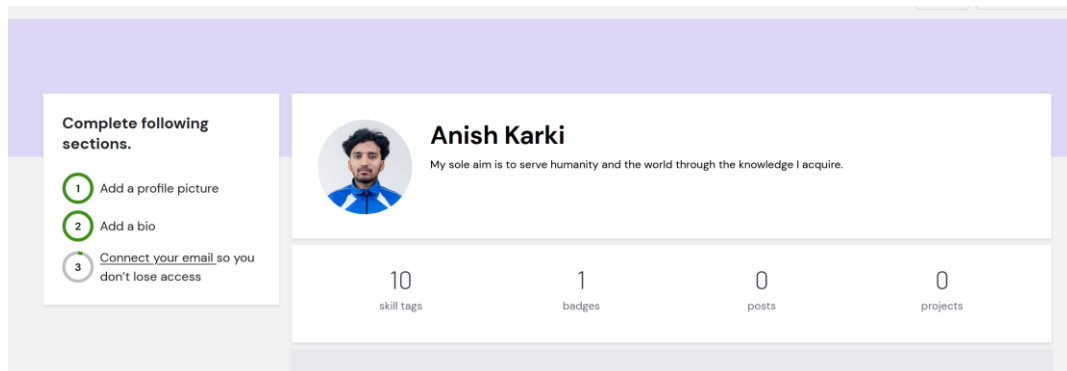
Complete following sections.

1 Add a profile picture

2 Add a bio

3 Connect your email so you don't lose access

Anish Karki

My sole aim is to serve humanity and the world through the knowledge I acquire.

| 10 | 1 | 0 | 0 |
|---|---|---|---|
| skill tags | badges | posts | projects |